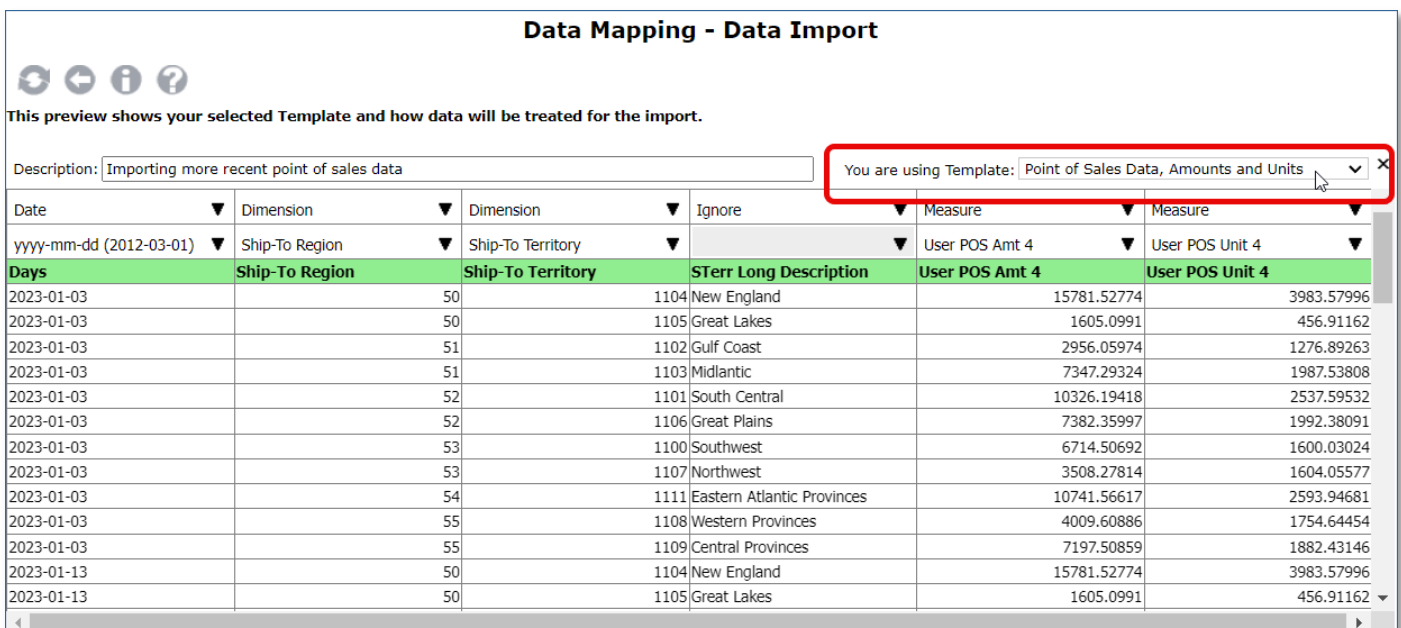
Data Mapping - Data Import

This preview shows your selected Template and how data will be treated for the import.

Description: Importing more recent point of sales data

You are using Template: Point of Sales Data, Amounts and Units

| Date | Dimension | Dimension | Ignore | Measure | Measure |
|---|---|---|---|---|---|
| yyyy-mm-dd (2012-03-01) | Ship-To Region | Ship-To Territory | | User POS Amt 4 | User POS Unit 4 |
| Days | Ship-To Region | Ship-To Territory | STerr Long Description | User POS Amt 4 | User POS Unit 4 |
| 2023-01-03 | 50 | 1104 | New England | 15781.52774 | 3983.57996 |
| 2023-01-03 | 50 | 1105 | Great Lakes | 1605.0991 | 456.91162 |
| 2023-01-03 | 51 | 1102 | Gulf Coast | 2956.05974 | 1276.89263 |
| 2023-01-03 | 51 | 1103 | Midlantic | 7347.29324 | 1987.53808 |
| 2023-01-03 | 52 | 1101 | South Central | 10326.19418 | 2537.59532 |
| 2023-01-03 | 52 | 1106 | Great Plains | 7382.35997 | 1992.38091 |
| 2023-01-03 | 53 | 1100 | Southwest | 6714.50692 | 1600.03024 |
| 2023-01-03 | 53 | 1107 | Northwest | 3508.27814 | 1604.05577 |
| 2023-01-03 | 54 | 1111 | Eastern Atlantic Provinces | 10741.56617 | 2593.94681 |
| 2023-01-03 | 55 | 1108 | Western Provinces | 4009.60886 | 1754.64454 |
| 2023-01-03 | 55 | 1109 | Central Provinces | 7197.50859 | 1882.43146 |
| 2023-01-13 | 50 | 1104 | New England | 15781.52774 | 3983.57996 |
| 2023-01-13 | 50 | 1105 | Great Lakes | 1605.0991 | 456.91162 |